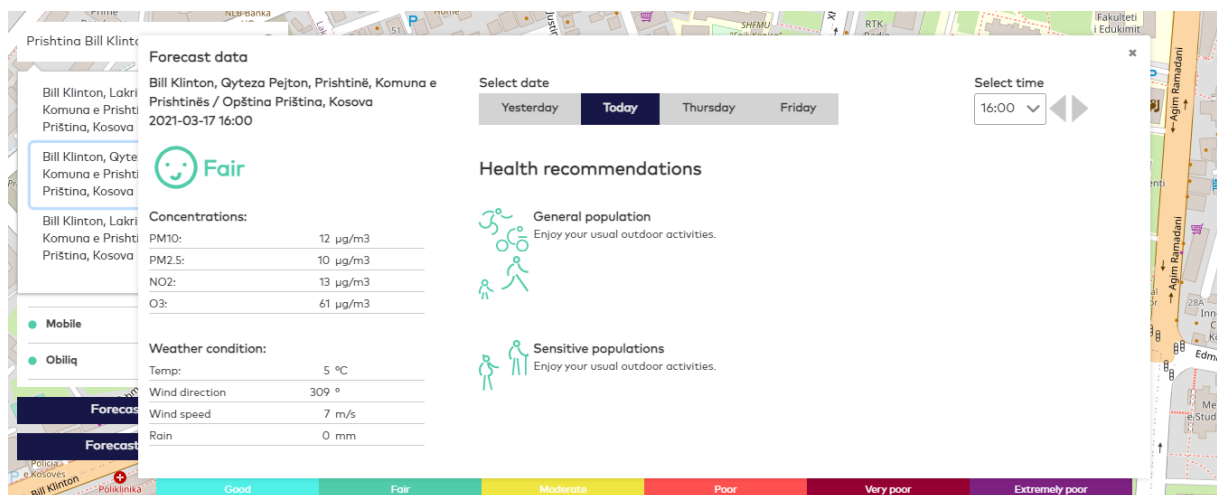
Prishtina Bill Klinto

Bill Klinton, Lakri
Komuna e Prishti
Priština, Kosova

Bill Klinton, Qyte
Komuna e Prishti
Priština, Kosova

Bill Klinton, Lakri
Komuna e Prishti
Priština, Kosova

Mobile

Obiliq

Foreca

Forecast

Forecast data

×

Bill Klinton, Qyteza Pejton, Prishtinë, Komuna e Prishtinës / Opština Priština, Kosova
2021-03-17 16:00

Fair

Concentrations:

| PM10: | 12 µg/m3 |
|---|---|
| PM2.5: | 10 µg/m3 |
| NO2: | 13 µg/m3 |
| O3: | 61 µg/m3 |

Weather condition:

| Temp: | 5 ºC |
|---|---|
| Wind direction | 309 ° |
| Wind speed | 7 m/s |
| Rain | 0 mm |

Select date

Yesterday Today Thursday Friday

Select time

16:00

Health recommendations

General population
Enjoy your usual outdoor activities.

Sensitive populations
Enjoy your usual outdoor activities.

Good Fair Moderate Poor Very poor Extremely poor

Agim Ramadani

Agim Ramadani

Fakulteti i Edukimit

RTK

SHFMU

NLB Banka

Prime

Home

Policia e Kosovës

Bill Klinton

Poliklinika

Edm

28A

Inn

Me

Studi

enti